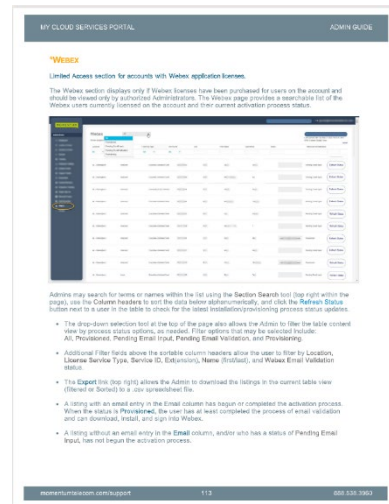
MY CLOUD SERVICES PORTAL ADMIN GUIDE

WEBEX

Limited Access section for accounts with Webex application licenses.

The Webex section displays only if Webex licenses have been purchased for users on the account and should be viewed only by authorized Administrators. The Webex page provides a searchable list of the Webex users currently licensed on the account and their current activation process status.

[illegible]

Admins may search for terms or names within the list using the Section Search tool (top right within the page), use the Column headers to sort the data below alphanumerically, and click the Refresh Status button next to a user in the table to check for the latest installation/provisioning process status updates.

• The drop-down selection tool at the top of the page also allows the Admin to filter the table content view by process status options, as needed. Filter options that may be selected include: All, Provisioned, Pending Email Input, Pending Email Validation, and Provisioning.

• Additional Filter fields above the sortable column headers allow the user to filter by Location, License Service Type, Service ID, Extension), Name (first/last), and Webex Email Validation status.

• The Export link (top right) allows the Admin to download the listings in the current table view (filtered or Sorted) to a .csv spreadsheet file.

• A listing with an email entry in the Email column has begun or completed the activation process. When the status is Provisioned, the user has at least completed the process of email validation and can download, install, and sign into Webex.

• A listing without an email entry in the Email column, and/or who has a status of Pending Email Input, has not begun the activation process.

momentumtelecom.com/support 113 888.538.3960